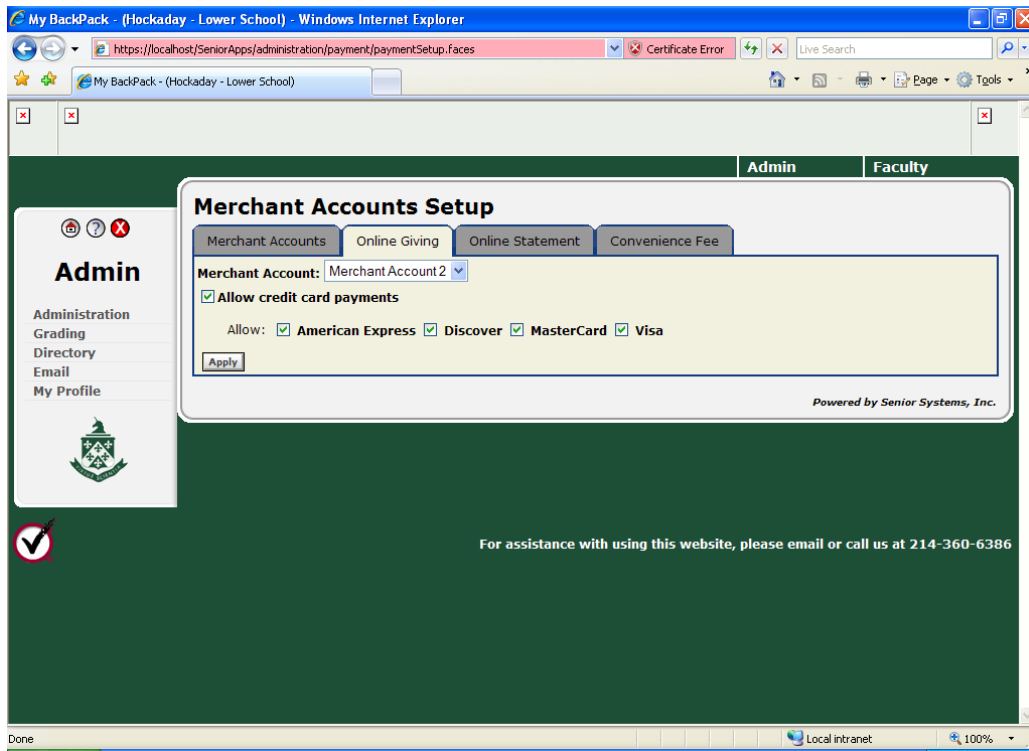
My BackPack - (Hockaday - Lower School) - Windows Internet Explorer

https://localhost/SeniorApps/administration/payment/paymentSetup.faces

Certificate Error

Live Search

My BackPack - (Hockaday - Lower School)

Page • Tools •

Admin

Faculty

Admin

Administration
Grading
Directory
Email
My Profile

Merchant Accounts Setup

Merchant Accounts | Online Giving | Online Statement | Convenience Fee

Merchant Account: Merchant Account 2

Allow credit card payments

Allow: American Express Discover MasterCard Visa

Apply

Powered by Senior Systems, Inc.

For assistance with using this website, please email or call us at 214-360-6386

Done

Local intranet

100%